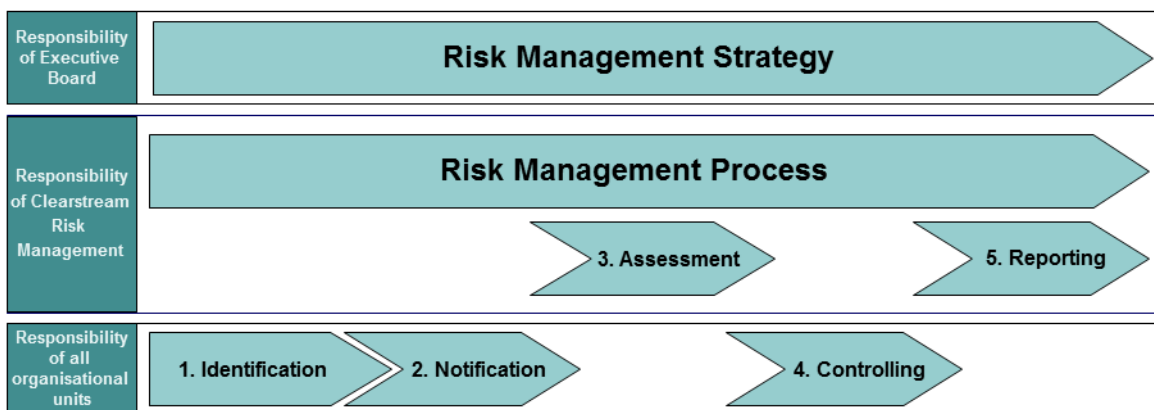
Responsibility of Executive Board

Risk Management Strategy

Responsibility of Clearstream Risk Management

Risk Management Process

3. Assessment

5. Reporting

Responsibility of all organisational units

1. Identification

2. Notification

4. Controlling